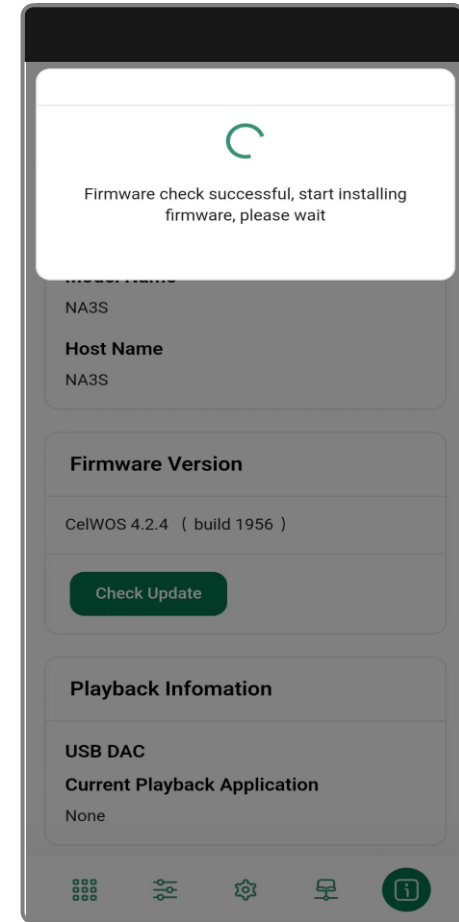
Firmware check successful, start installing firmware, please wait

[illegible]

NA3S

Host Name

NA3S

Firmware Version

CelWOS 4.2.4 （ build 1956 ）

Check Update

Playback Infomation

USB DAC

Current Playback Application

None